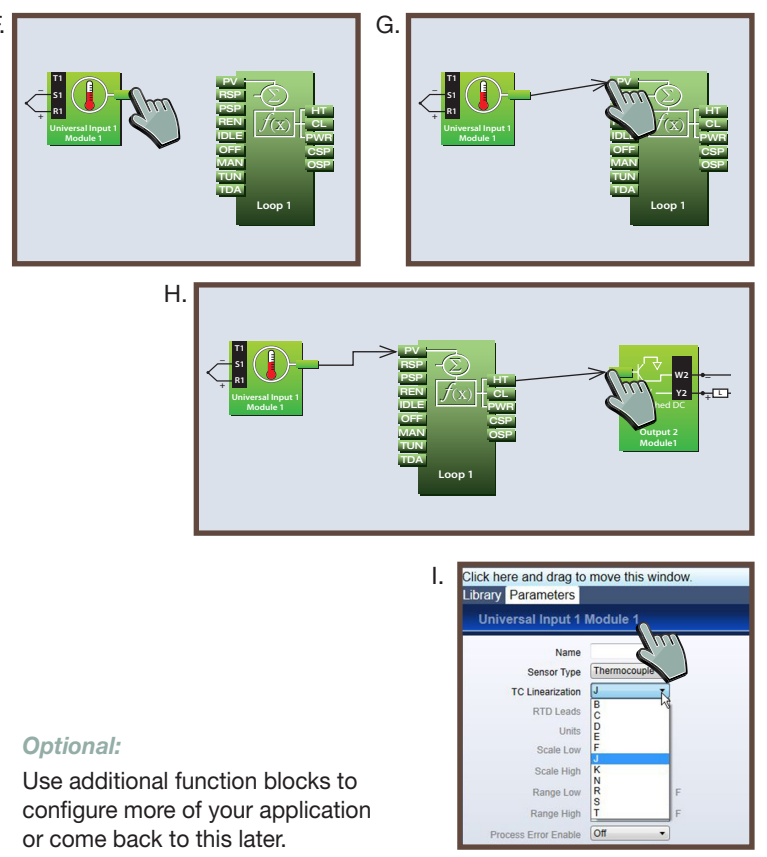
E.

T1
S1
R1
Universal Input 1
Module 1

PV
RSP
PSP
REN
IDLE
OFF
MAN
TUN
TDA
HT
CL
PWR
CSP
OSP
$f(x)$
Loop 1

G.

T1
S1
R1
Universal Input 1
Module 1

PV
IDL
OFF
MAN
TUN
TDA
HT
CL
PWR
CSP
OSP
$f(x)$
Loop 1

H.

T1
S1
R1
Universal Input 1
Module 1

PV
RSP
PSP
REN
IDLE
OFF
MAN
TUN
TDA
HT
CL
PWR
CSP
OSP
$f(x)$
Loop 1

W2
Y2
L
hed DC
Output 2
Module1

I.

Click here and drag to move this window.
Library Parameters
Universal Input 1 Module 1
Name
Sensor Type Thermocouple
TC Linearization J
RTD Leads
Units
Scale Low
Scale High
Range Low
Range High
Process Error Enable Off
B
C
D
E
F
J
K
N
R
S
T
F
F

Optional:

Use additional function blocks to configure more of your application or come back to this later.